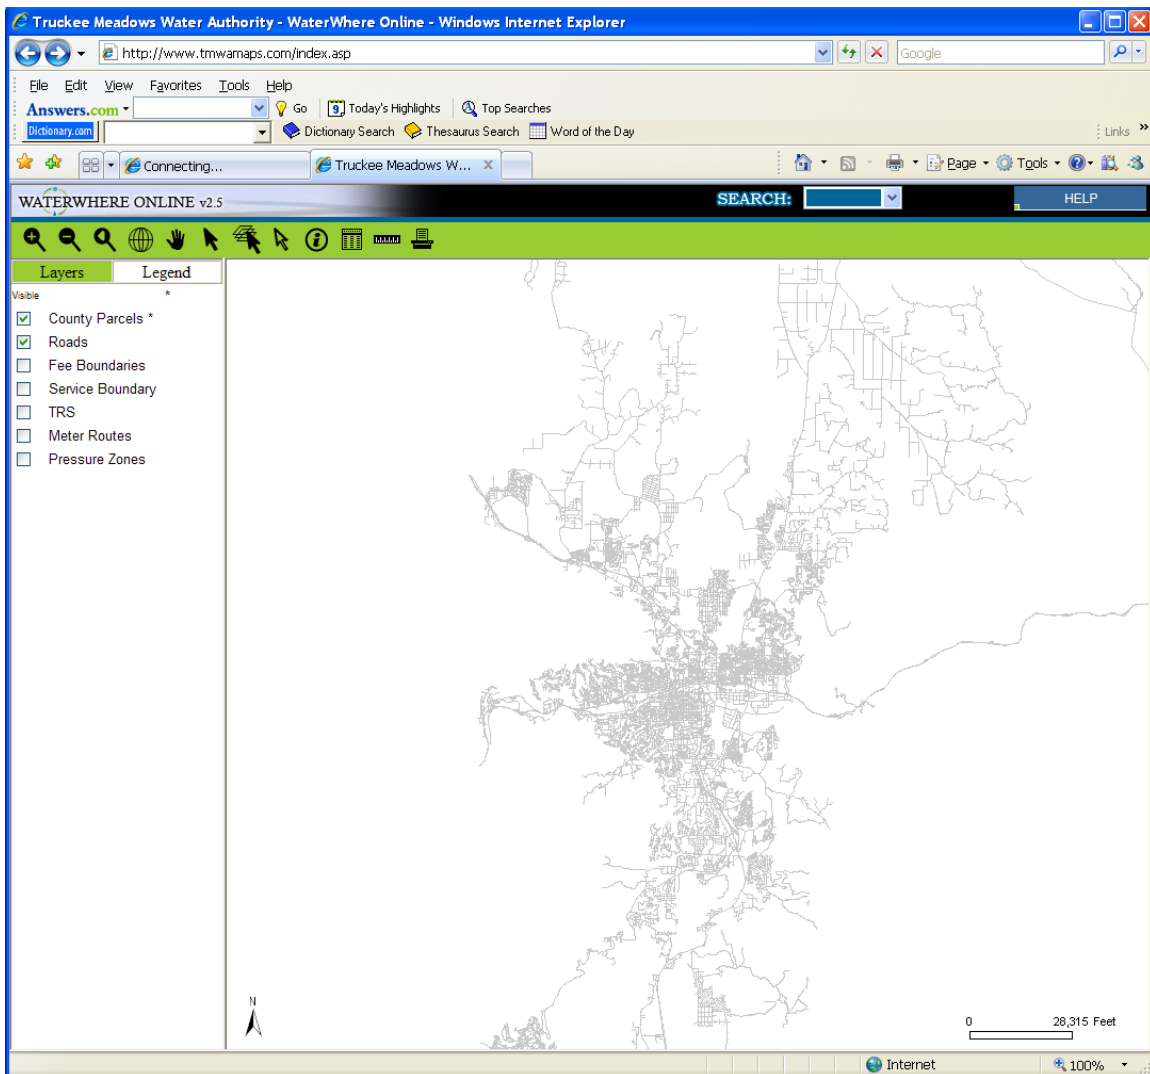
Truckee Meadows Water Authority - WaterWhere Online - Windows Internet Explorer

http://www.tmwamaps.com/index.asp

Google

File Edit View Favorites Tools Help

Answers.com

Go Today's Highlights Top Searches

Dictionary.com

Dictionary Search Thesaurus Search Word of the Day

Links

Connecting...

Truckee Meadows W...

Page Tools

WATERWHERE ONLINE v2.5

SEARCH:

HELP

Layers

Legend

Visible

County Parcels *

Roads

Fee Boundaries

Service Boundary

TRS

Meter Routes

Pressure Zones

N

0

28,315 Feet

Internet

100%